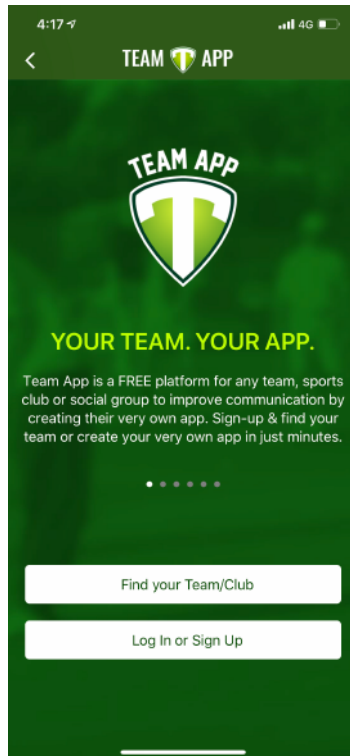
4:17
4G
<
TEAM APP

TEAM APP

YOUR TEAM. YOUR APP.

Team App is a FREE platform for any team, sports club or social group to improve communication by creating their very own app. Sign-up & find your team or create your very own app in just minutes.

Find your Team/Club

Log In or Sign Up